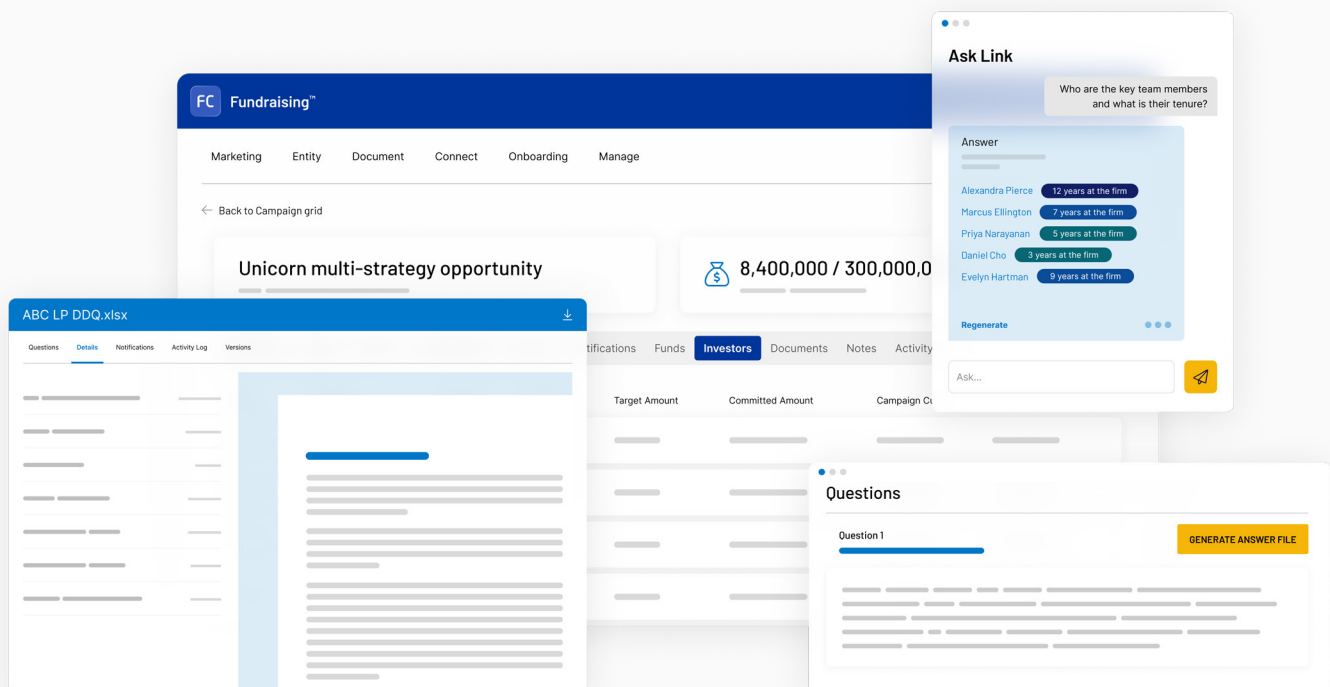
FC Fundraising™

Marketing Entity Document Connect Onboarding Manage

Back to Campaign grid

Unicorn multi-strategy opportunity

8,400,000 / 300,000,0

ABC LP DDQ.xlsx

Questions Details Notifications Activity Log Versions

tifications Funds Investors Documents Notes Activity

Target Amount Committed Amount Campaign Cu

Ask Link

Who are the key team members and what is their tenure?

Answer

Alexandra Pierce 12 years at the firm
Marcus Ellington 7 years at the firm
Priya Narayanan 5 years at the firm
Daniel Cho 3 years at the firm
Evelyn Hartman 9 years at the firm

Regenerate

Ask...

Questions

Question 1

GENERATE ANSWER FILE